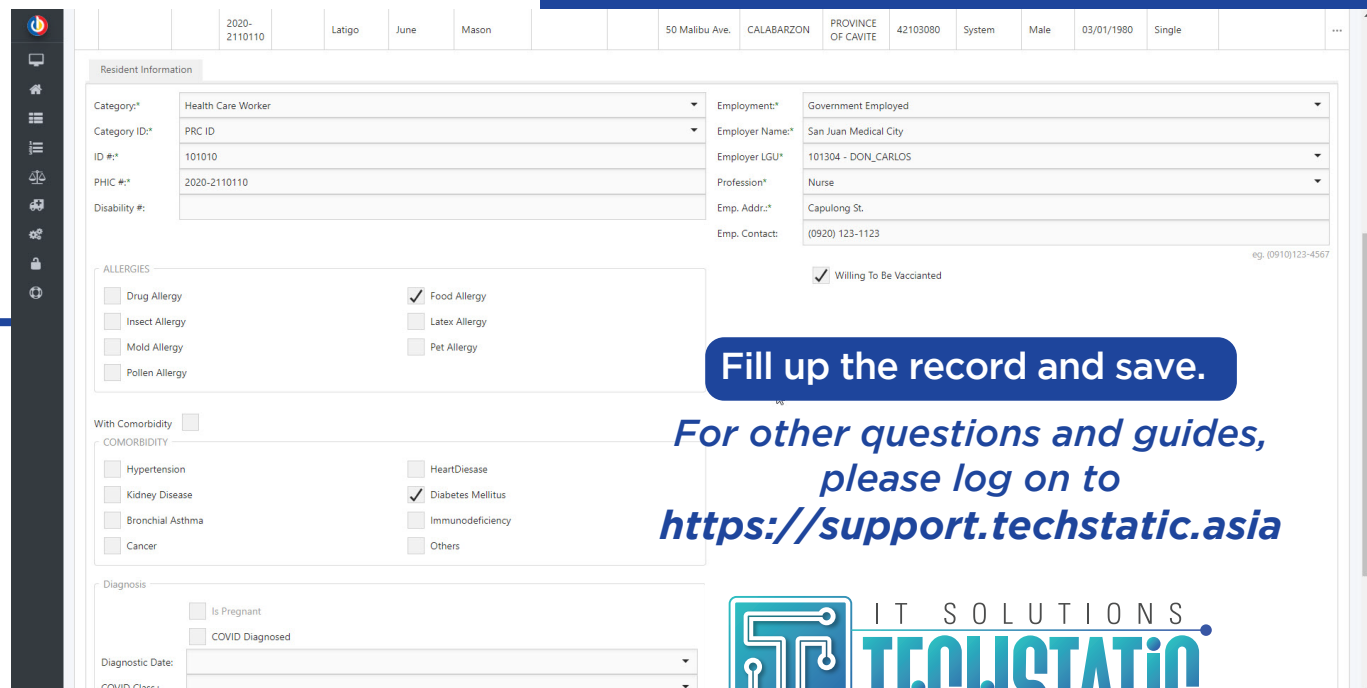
| 2020-2110110 | Latigo | June | Mason | 50 Malibu Ave. | CALABARZON | PROVINCE OF CAVITE | 42103080 | System | Male | 03/01/1980 | Single | ... |
|---|---|---|---|---|---|---|---|---|---|---|---|---|

Resident Information

Category:* Health Care Worker
Category ID:* PRC ID
ID #:* 101010
PHIC #:* 2020-2110110
Disability #:

Employment:* Government Employed
Employer Name:* San Juan Medical City
Employer LGU* 101304 - DON_CARLOS
Profession* Nurse
Emp. Addr.:* Capulong St.
Emp. Contact: (0920) 123-1123
eg. (0910)123-4567

Willing To Be Vacciantied

ALLERGIES
Drug Allergy
Food Allergy
Insect Allergy
Latex Allergy
Mold Allergy
Pet Allergy
Pollen Allergy

With Comorbidity
COMORBIDITY
Hypertension
HeartDiesase
Kidney Disease
Diabetes Mellitus
Bronchial Asthma
Immunodeficiency
Cancer
Others

Diagnosis
Is Pregnant
COVID Diagnosed
Diagnostic Date:
COVID Class:

Fill up the record and save.

For other questions and guides, please log on to https://support.techstatic.asia

IT SOLUTIONS
TECHSTATIC